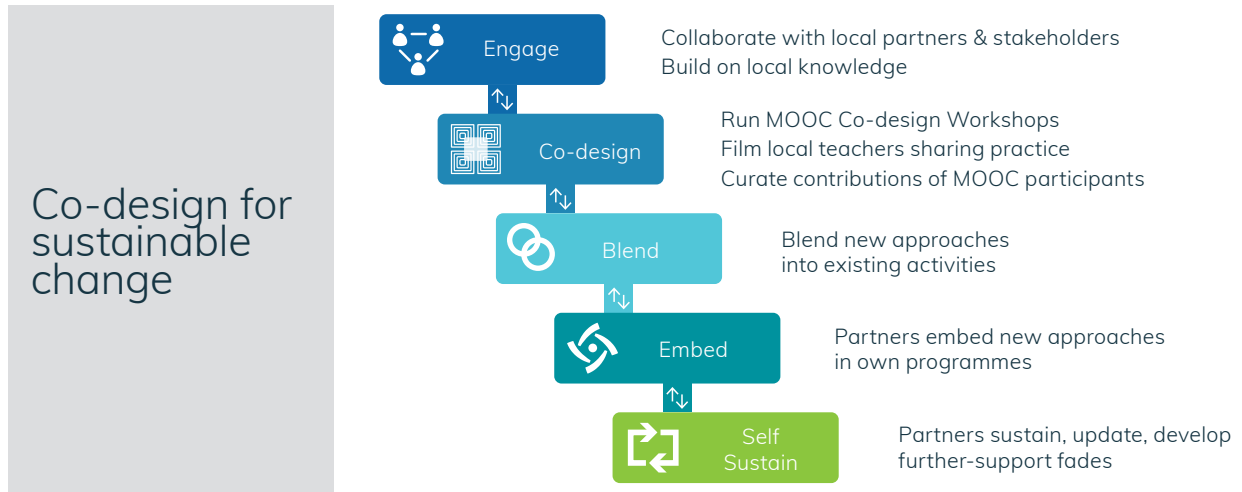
Co-design for sustainable change

Engage

Collaborate with local partners & stakeholders
Build on local knowledge

Co-design

Run MOOC Co-design Workshops
Film local teachers sharing practice
Curate contributions of MOOC participants

Blend

Blend new approaches into existing activities

Embed

Partners embed new approaches in own programmes

Self Sustain

Partners sustain, update, develop further-support fades